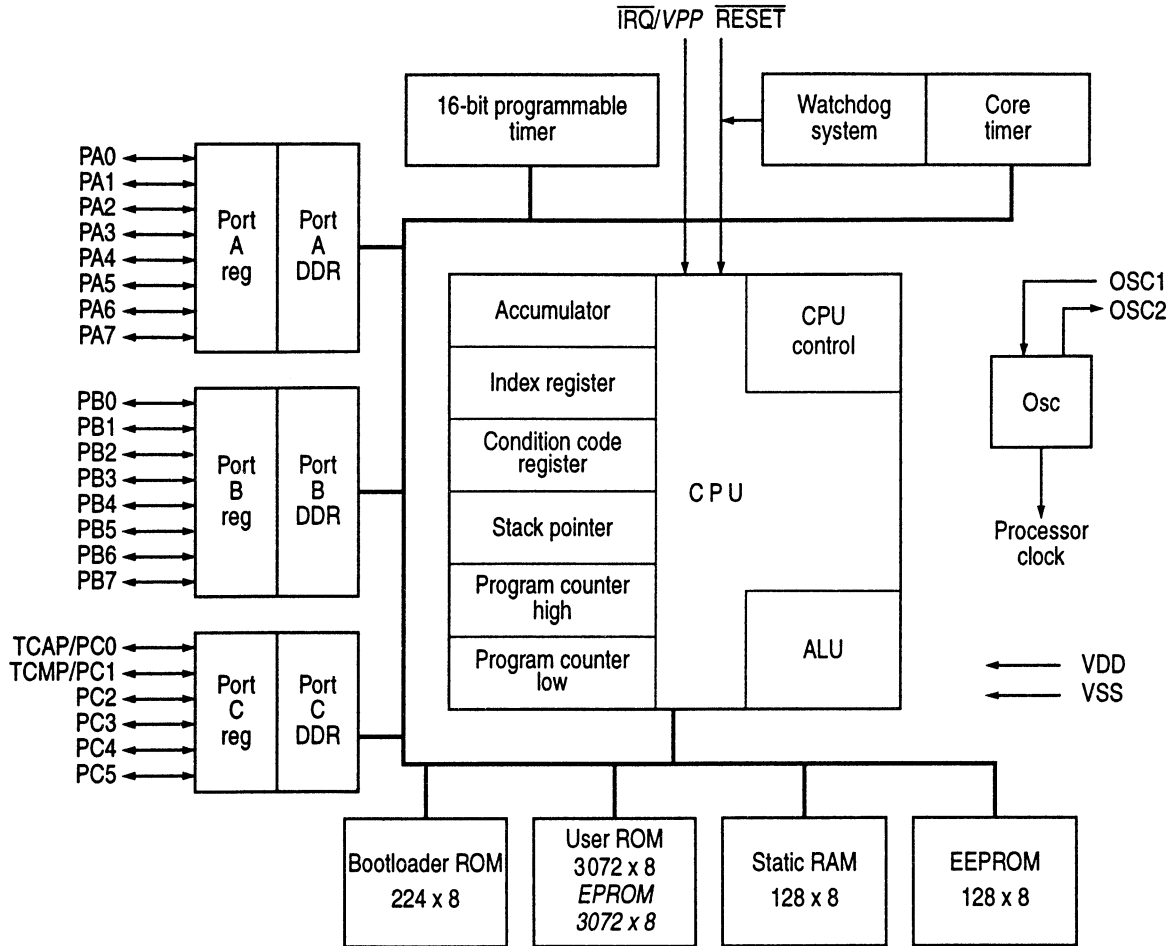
$\overline{IRQ}/VPP$ $\overline{RESET}$

16-bit programmable timer

Watchdog system

Core timer

PA0
PA1
PA2
PA3
PA4
PA5
PA6
PA7

Port A reg

Port A DDR

Accumulator

Index register

Condition code register

Stack pointer

Program counter high

Program counter low

CPU

CPU control

ALU

OSC1
OSC2

Osc

Processor clock

PB0
PB1
PB2
PB3
PB4
PB5
PB6
PB7

Port B reg

Port B DDR

TCAP/PC0
TCMP/PC1
PC2
PC3
PC4
PC5

Port C reg

Port C DDR

VDD
VSS

Bootloader ROM 224 x 8

User ROM 3072 x 8 EPROM 3072 x 8

Static RAM 128 x 8

EEPROM 128 x 8